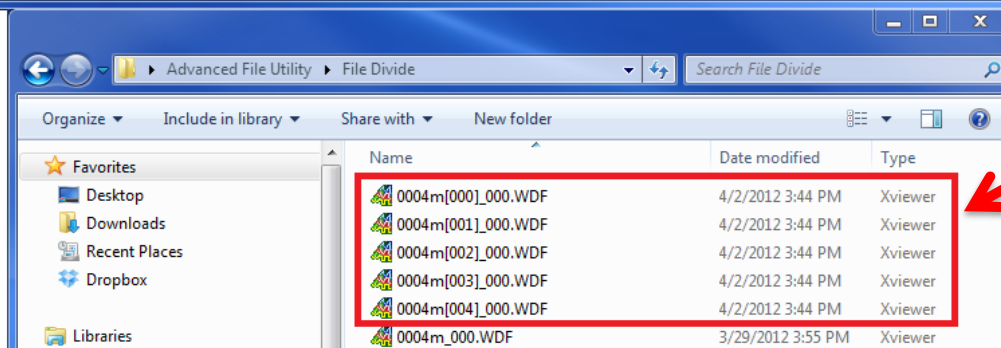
Advanced File Utility ▸ File Divide

Search File Divide

Organize ▾ Include in library ▾ Share with ▾ New folder

Favorites
Desktop
Downloads
Recent Places
Dropbox

Libraries

| Name | Date modified | Type |
|---|---|---|
| 0004m[000]_000.WDF | 4/2/2012 3:44 PM | Xviewer |
| 0004m[001]_000.WDF | 4/2/2012 3:44 PM | Xviewer |
| 0004m[002]_000.WDF | 4/2/2012 3:44 PM | Xviewer |
| 0004m[003]_000.WDF | 4/2/2012 3:44 PM | Xviewer |
| 0004m[004]_000.WDF | 4/2/2012 3:44 PM | Xviewer |
| 0004m_000.WDF | 3/29/2012 3:55 PM | Xviewer |